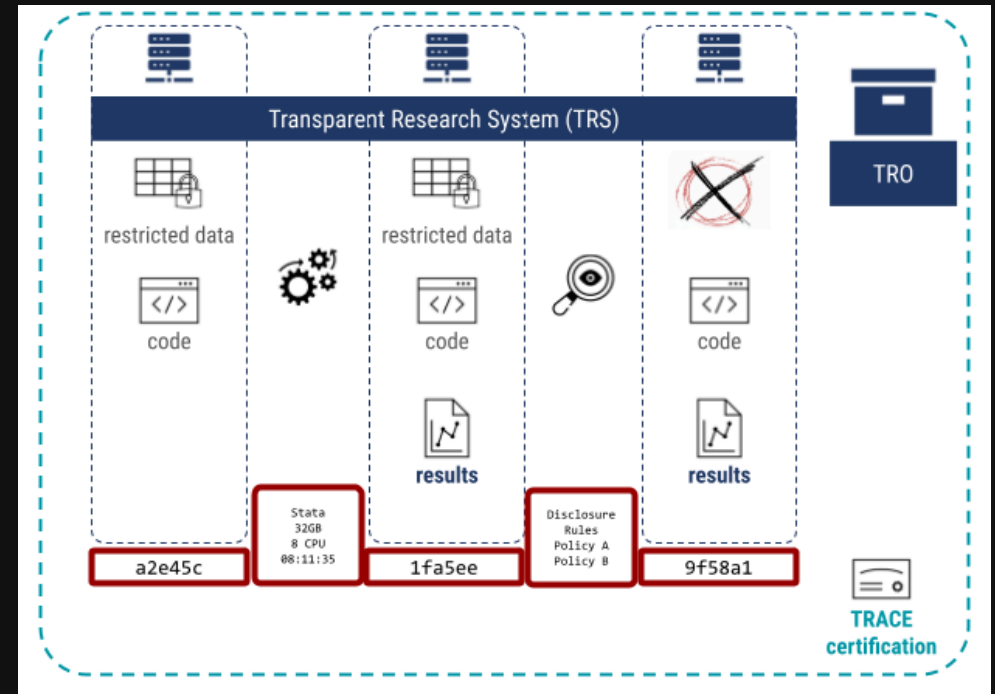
Transparent Research System (TRS)

restricted data

code

a2e45c

Stata
32GB
8 CPU
08:11:35

restricted data

code

results

1fa5ee

Disclosure
Rules
Policy A
Policy B

code

results

9f58a1

TRO

TRACE certification